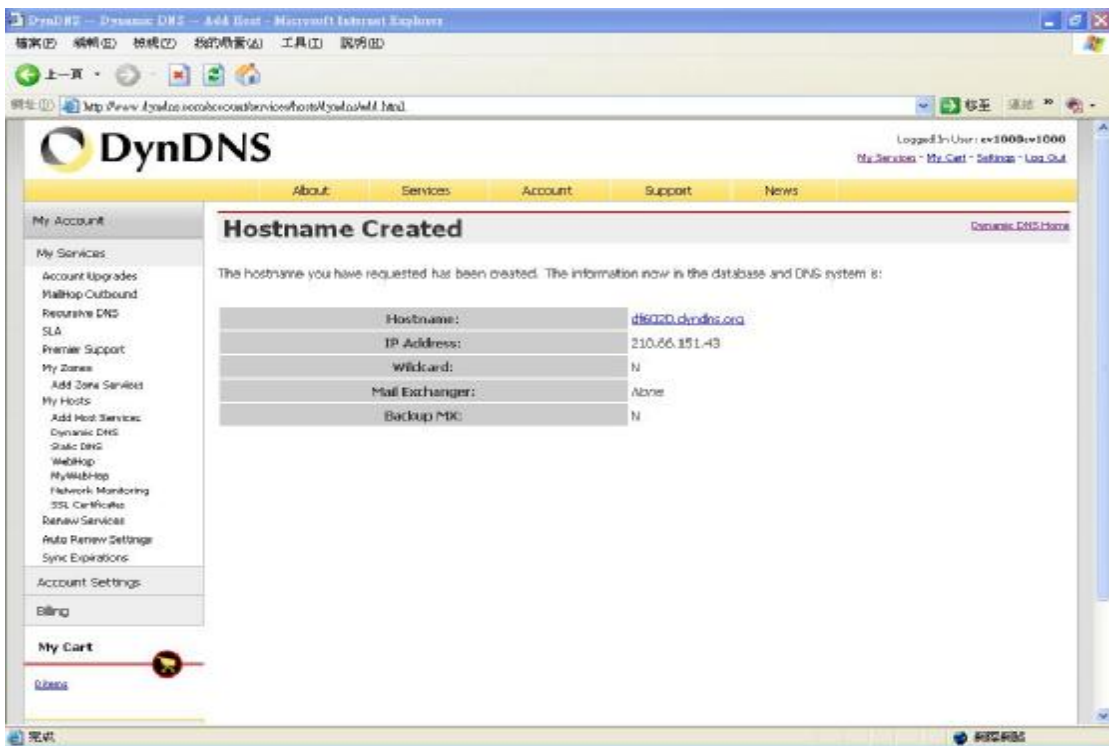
DynDNS — Dynamic DNS — Add Host - Microsoft Internet Explorer

檔案(F) 編輯(E) 檢視(V) 我的最愛(A) 工具(T) 說明(H)

上一頁

網址(D) http://www.dyndns.com/account/services/hosts/dyndns/add.html

移至 連結

DynDNS

Logged In User: ev1000ev1000
My Services - My Cart - Settings - Log Out

About Services Account Support News

My Account

My Services
Account Upgrades
MailHop Outbound
Recursive DNS
SLA
Premier Support
My Zones
Add Zone Services
My Hosts
Add Host Services
Dynamic DNS
Static DNS
WebHop
MyWebHop
Network Monitoring
SSL Certificates
Renew Services
Auto Renew Settings
Sync Expirations

Account Settings

Billing

My Cart

0 items

Hostname Created

Dynamic DNS Home

The hostname you have requested has been created. The information now in the database and DNS system is:

| Hostname: | dt6020.dyndns.org |
|---|---|
| IP Address: | 210.66.151.43 |
| Wildcard: | N |
| Mail Exchanger: | None |
| Backup MX: | N |

完成

網際網路